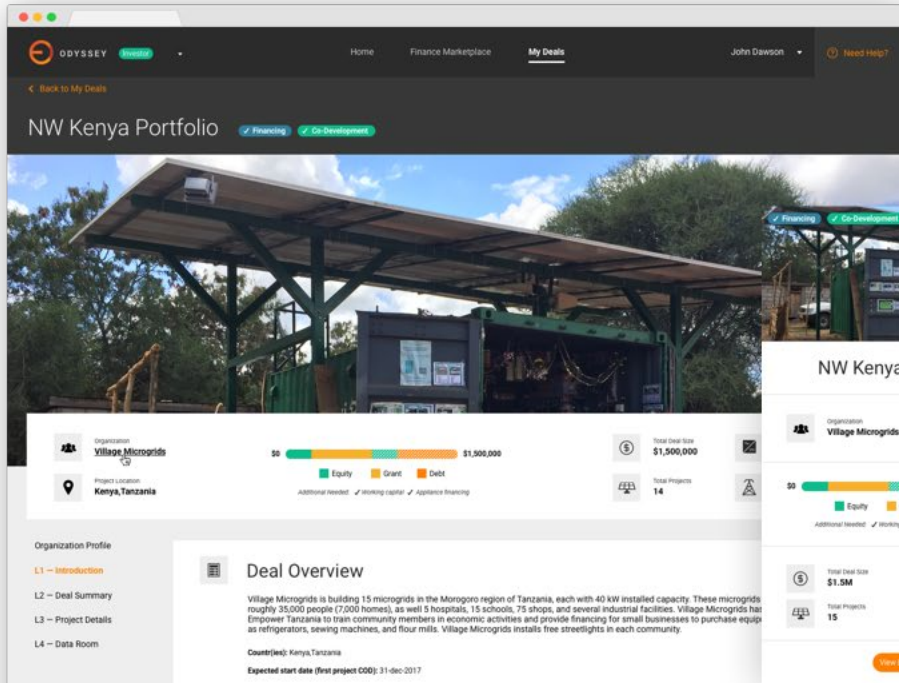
ODYSSEY Investor

Home Finance Marketplace My Deals John Dawson Need Help?

Back to My Deals

NW Kenya Portfolio ✓ Financing ✓ Co-Development

Organization
Village Microgrids

Project Location
Kenya,Tanzania

\$0 \$1,500,000

Equity Grant Debt

Additional Needed: ✓ Working capital ✓ Appliance financing

Total Deal Size
\$1,500,000

Total Projects
14

Organization Profile

L1 — Introduction

L2 — Deal Summary

L3 — Project Details

L4 — Data Room

Deal Overview

Village Microgrids is building 15 microgrids in the Morogoro region of Tanzania, each with 40 kW installed capacity. These microgrids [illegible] roughly 35,000 people (7,000 homes), as well 5 hospitals, 15 schools, 75 shops, and several industrial facilities. Village Microgrids has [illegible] Empower Tanzania to train community members in economic activities and provide financing for small businesses to purchase equip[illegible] as refrigerators, sewing machines, and flour mills. Village Microgrids installs free streetlights in each community.

Countr(ies): Kenya,Tanzania

Expected start date (first project COD): 31-dec-2017

✓ Financing ✓ Co-Development

NW Kenya

Organization
Village Microgrids

\$0

Equity

Additional Needed: ✓ Workin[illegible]

Total Deal Size
\$1.5M

Total Projects
15

View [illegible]